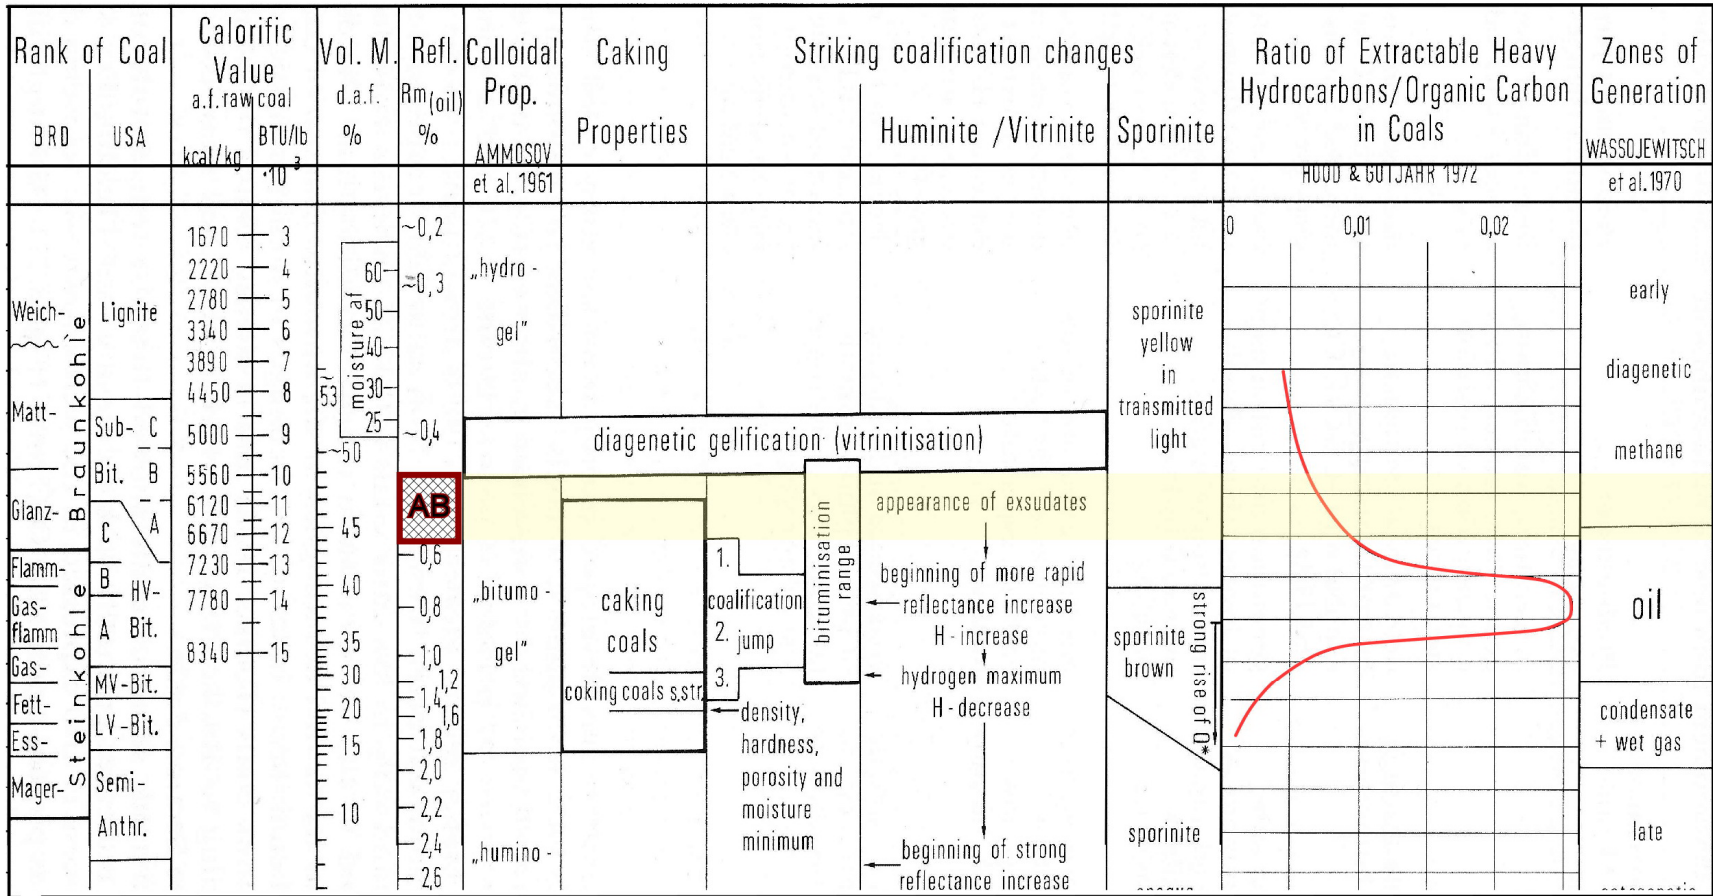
| Rank of Coal | | Calorific Value a.f.raw coal | | Vol. M. d.a.f. | Refl. $Rm_{(oil)}$ | Colloidal Prop. | Caking Properties | Striking coalification changes | | Ratio of Extractable Heavy Hydrocarbons/Organic Carbon in Coals | Zones of Generation |
|---|---|---|---|---|---|---|---|---|---|---|---|
| BRD | USA | kcal/kg | BTU/lb $\cdot 10^3$ | % | % | AMMOSOV et al. 1961 | | Huminite /Vitrinite | Sporinite | HOOD & GUTJAHR 1972 | WASSOJEWITSCH et al. 1970 |

Braunkohle: Weich-, Matt-, Glanz-
Steinkohle: Flamm-, Gas-flamm, Gas-, Fett-, Ess-, Mager-

Lignite
Sub- C
Bit. B
A
C
B HV-
A Bit.
MV-Bit.
LV-Bit.
Semi-
Anthr.

1670 — 3
2220 — 4
2780 — 5
3340 — 6
3890 — 7
4450 — 8
5000 — 9
5560 — 10
6120 — 11
6670 — 12
7230 — 13
7780 — 14
8340 — 15

moisture af
60
50
40
30
25
53
50
45
40
35
30
20
15
10

~0,2
~0,3
~0,4
AB
0,6
0,8
1,0
1,2
1,4
1,6
1,8
2,0
2,2
2,4
2,6

„hydro - gel"
„bitumo - gel"
„humino -

diagenetic gelification (vitrinitisation)

appearance of exsudates

caking coals

coking coals s.str.

1. coalification 2. jump 3.

bituminisation range

beginning of more rapid reflectance increase
H - increase
hydrogen maximum
H - decrease

density, hardness, porosity and moisture minimum

beginning of strong reflectance increase

sporinite yellow in transmitted light

sporinite brown

strong rise of O*

sporinite

0 0,01 0,02

early
diagenetic
methane
oil
condensate + wet gas
late